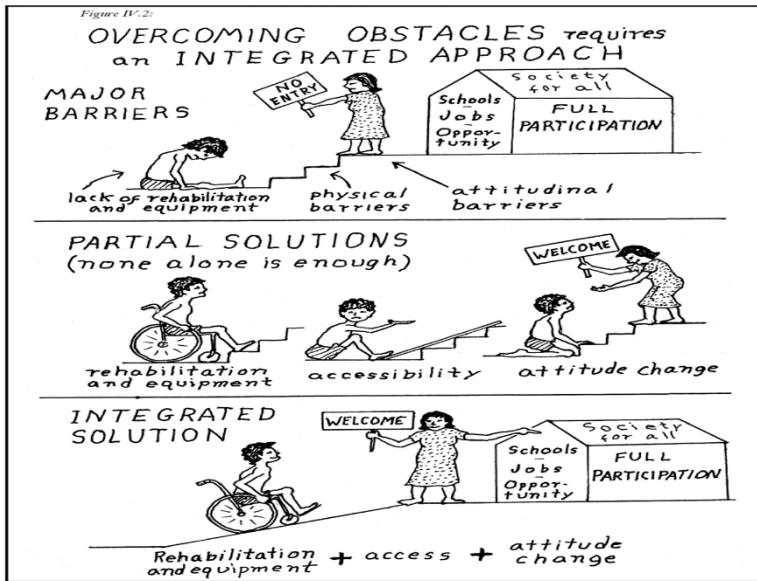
Figure IV.2:

OVERCOMING OBSTACLES requires an INTEGRATED APPROACH

MAJOR BARRIERS

NO ENTRY

Schools – Jobs – Opportunity

Society for all

FULL PARTICIPATION

lack of rehabilitation and equipment

physical barriers

attitudinal barriers

PARTIAL SOLUTIONS (none alone is enough)

WELCOME

rehabilitation and equipment

accessibility

attitude change

INTEGRATED SOLUTION

WELCOME

Schools – Jobs – Opportunity

Society for all

FULL PARTICIPATION

Rehabilitation and equipment + access + attitude change